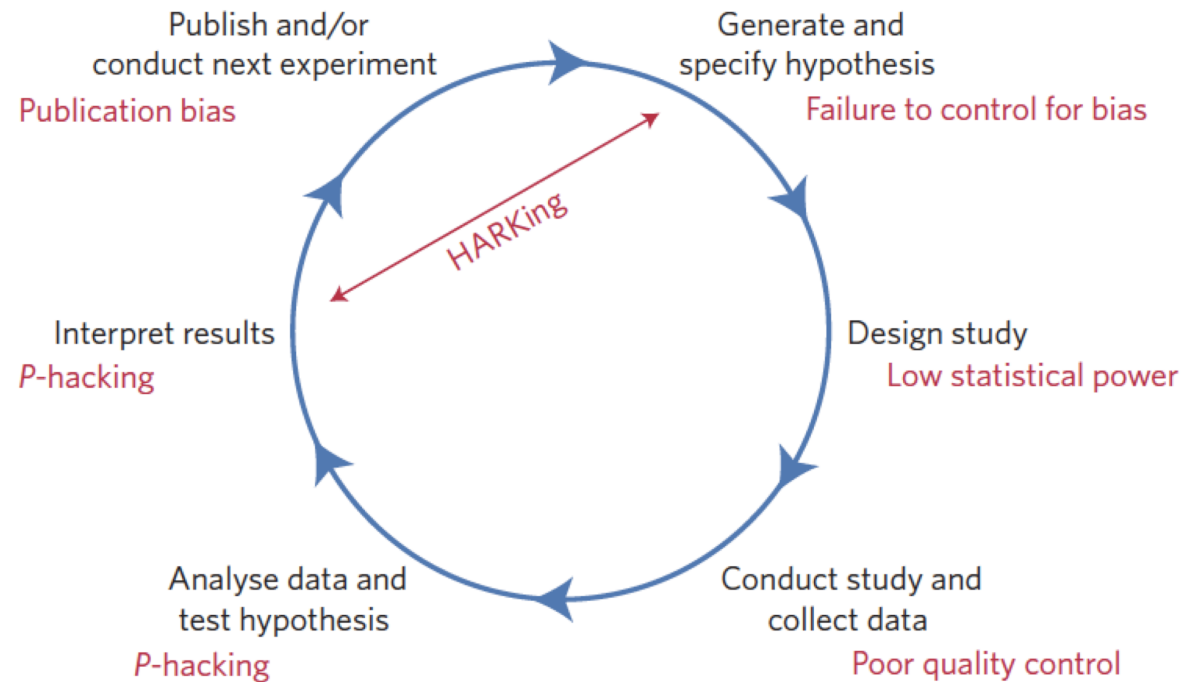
Publish and/or conduct next experiment
Publication bias

Generate and specify hypothesis
Failure to control for bias

HARKing

Design study
Low statistical power

Conduct study and collect data
Poor quality control

Analyse data and test hypothesis
P-hacking

Interpret results
P-hacking